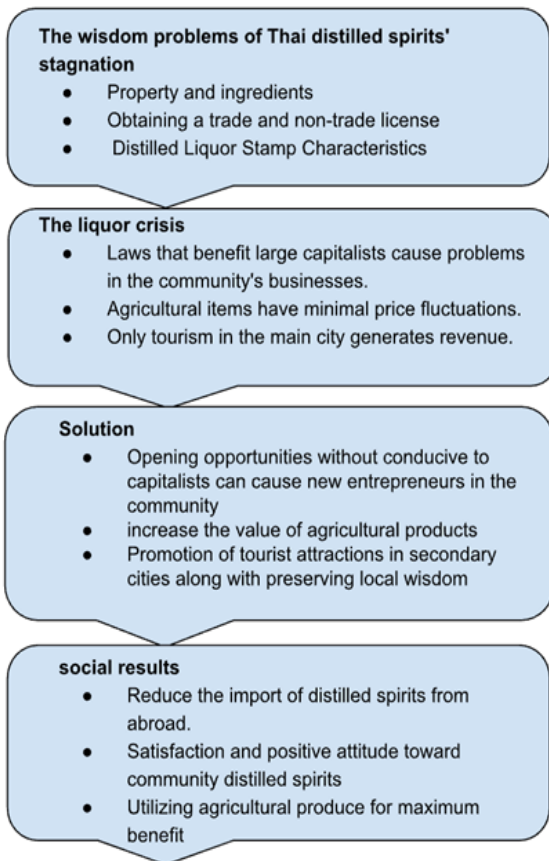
**The wisdom problems of Thai distilled spirits' stagnation**
- Property and ingredients
- Obtaining a trade and non-trade license
- Distilled Liquor Stamp Characteristics

**The liquor crisis**
- Laws that benefit large capitalists cause problems in the community's businesses.
- Agricultural items have minimal price fluctuations.
- Only tourism in the main city generates revenue.

**Solution**
- Opening opportunities without conducive to capitalists can cause new entrepreneurs in the community
- increase the value of agricultural products
- Promotion of tourist attractions in secondary cities along with preserving local wisdom

**social results**
- Reduce the import of distilled spirits from abroad.
- Satisfaction and positive attitude toward community distilled spirits
- Utilizing agricultural produce for maximum benefit